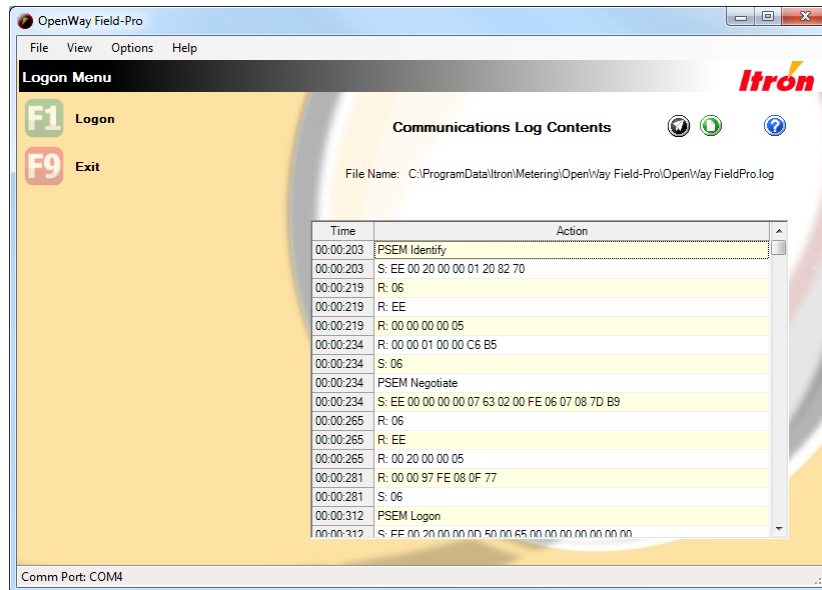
OpenWay Field-Pro

File View Options Help

Logon Menu

Itron

F1 Logon

F9 Exit

Communications Log Contents

File Name: C:\ProgramData\Itron\Metering\OpenWay Field-Pro\OpenWay FieldPro.log

| Time | Action |
|---|---|
| 00:00:203 | PSEM Identify |
| 00:00:203 | S: EE 00 20 00 00 01 20 82 70 |
| 00:00:219 | R: 06 |
| 00:00:219 | R: EE |
| 00:00:219 | R: 00 00 00 00 05 |
| 00:00:234 | R: 00 00 01 00 00 C6 B5 |
| 00:00:234 | S: 06 |
| 00:00:234 | PSEM Negotiate |
| 00:00:234 | S: EE 00 00 00 00 07 63 02 00 FE 06 07 08 7D B9 |
| 00:00:265 | R: 06 |
| 00:00:265 | R: EE |
| 00:00:265 | R: 00 20 00 00 05 |
| 00:00:281 | R: 00 00 97 FE 08 0F 77 |
| 00:00:281 | S: 06 |
| 00:00:312 | PSEM Logon |
| 00:00:312 | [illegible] |

Comm Port: COM4